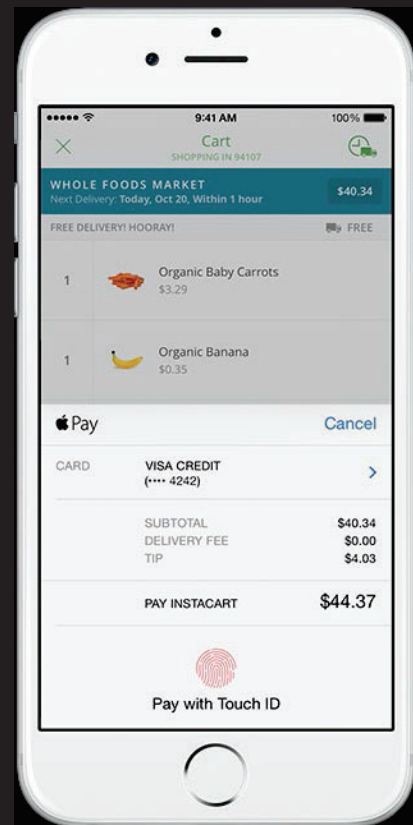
9:41 AM
100%

Cart
SHOPPING IN 94107

WHOLE FOODS MARKET
Next Delivery: Today, Oct 20, Within 1 hour
$40.34

FREE DELIVERY! HOORAY!
FREE

1
Organic Baby Carrots
$3.29

1
Organic Banana
$0.35

Pay
Cancel

CARD
VISA CREDIT
(•••• 4242)

SUBTOTAL $40.34
DELIVERY FEE $0.00
TIP $4.03

PAY INSTACART $44.37

Pay with Touch ID